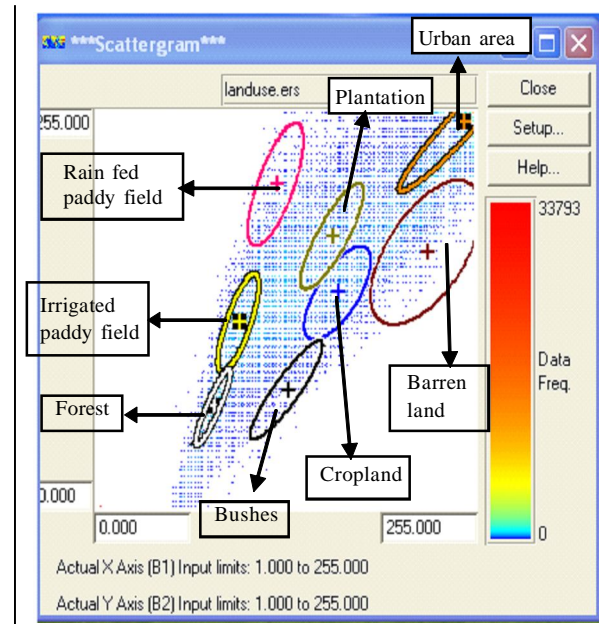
***Scattergram***

landuse.ers

Close

Setup...

Help...

Urban area

Plantation

255.000

Rain fed paddy field

Irrigated paddy field

Forest

Barren land

Cropland

Bushes

33793

Data Freq.

0

0.000

0.000

255.000

Actual X Axis (B1) Input limits: 1.000 to 255.000

Actual Y Axis (B2) Input limits: 1.000 to 255.000